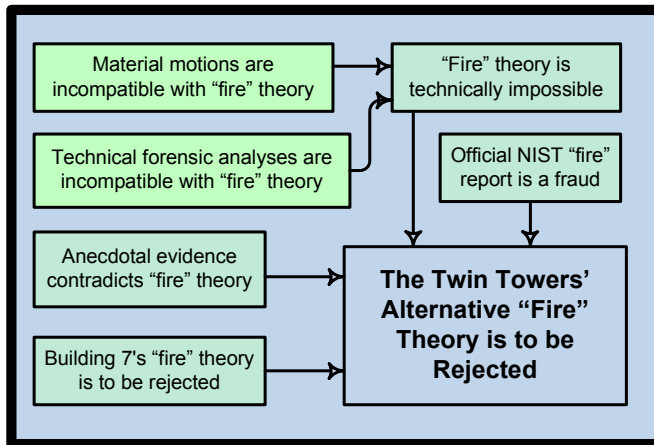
Material motions are incompatible with “fire” theory

“Fire” theory is technically impossible

Technical forensic analyses are incompatible with “fire” theory

Official NIST “fire” report is a fraud

Anecdotal evidence contradicts “fire” theory

Building 7's “fire” theory is to be rejected

**The Twin Towers' Alternative “Fire” Theory is to be Rejected**